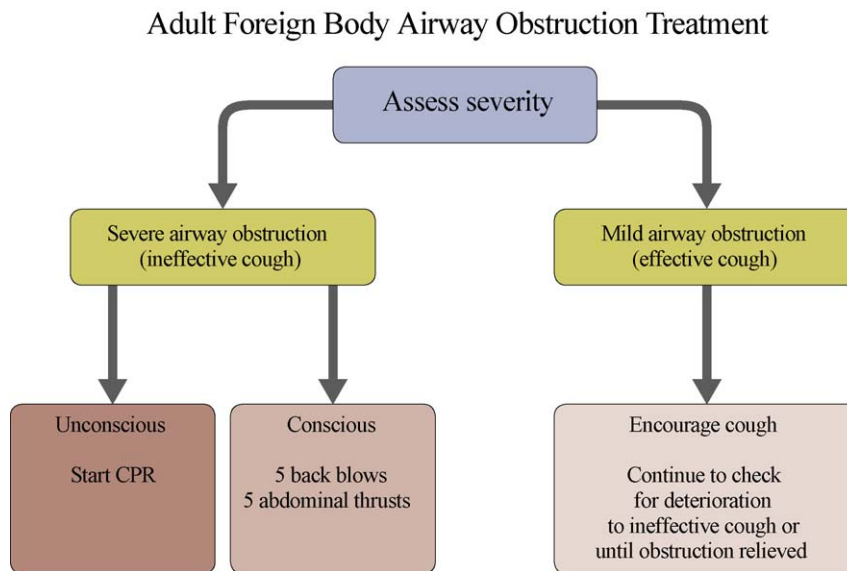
Adult Foreign Body Airway Obstruction Treatment

Assess severity

Severe airway obstruction (ineffective cough)

Mild airway obstruction (effective cough)

Unconscious

Start CPR

Conscious

5 back blows
5 abdominal thrusts

Encourage cough

Continue to check for deterioration to ineffective cough or until obstruction relieved